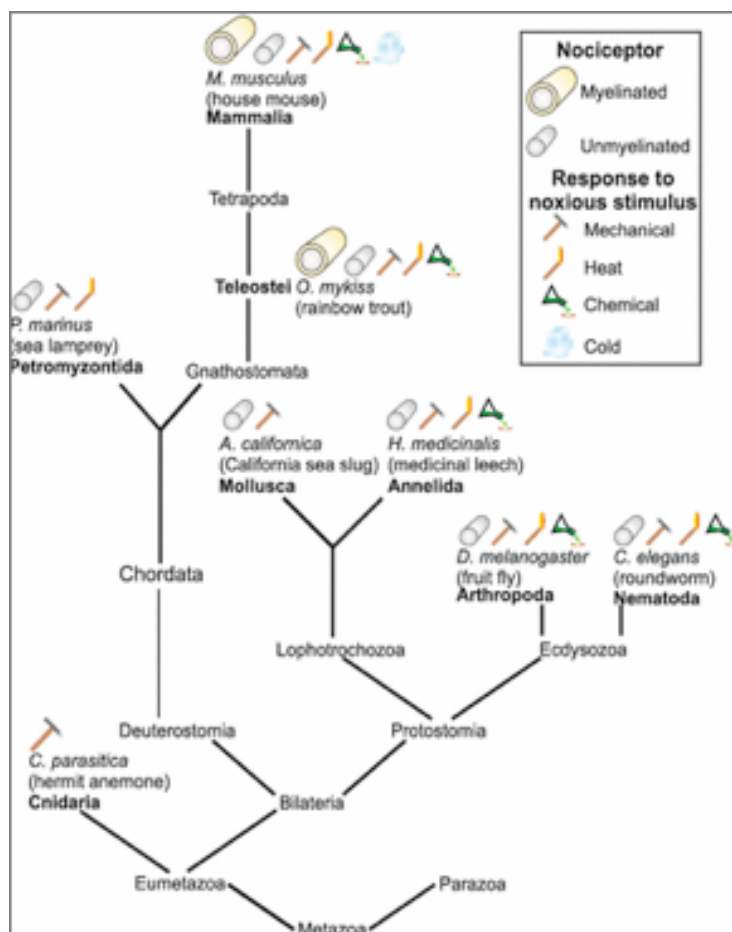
Nociceptor
Myelinated
Unmyelinated
Response to noxious stimulus
Mechanical
Heat
Chemical
Cold

M. musculus
(house mouse)
Mammalia

Tetrapoda

Teleostei O. mykiss
(rainbow trout)

P. marinus
(sea lamprey)
Petromyzontida

Gnathostomata

A. californica
(California sea slug)
Mollusca

H. medicinalis
(medicinal leech)
Annelida

D. melanogaster
(fruit fly)
Arthropoda

C. elegans
(roundworm)
Nematoda

Chordata

Lophotrochozoa

Ecdysozoa

Deuterostomia

Protostomia

C. parasitica
(hermit anemone)
Cnidaria

Bilateria

Eumetazoa

Parazoa

Metazoa